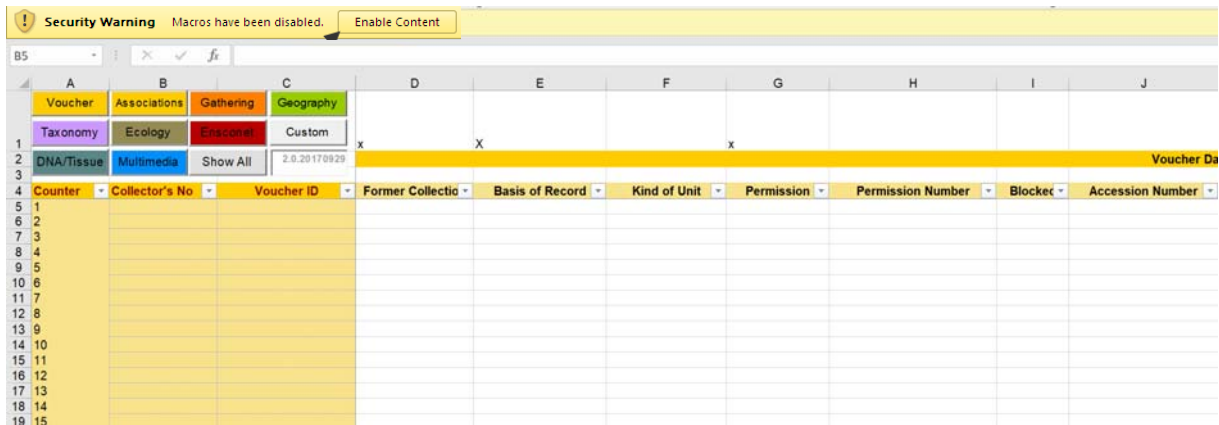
Security Warning Macros have been disabled. Enable Content

B5 $f_x$

| | A | B | C | D | E | F | G | H | I | J |
|---|---|---|---|---|---|---|---|---|---|---|
| 1 | Voucher / Taxonomy | Associations / Ecology | Gathering / Geography / Ensconet / Custom | x | X | | x | | | |
| 2 | DNA/Tissue | Multimedia | Show All / 2.0.20170929 | | | | | | | Voucher Da |
| 3 | | | | | | | | | | |
| 4 | Counter | Collector's No | Voucher ID | Former Collectio | Basis of Record | Kind of Unit | Permission | Permission Number | Blocked | Accession Number |
| 5 | 1 | | | | | | | | | |
| 6 | 2 | | | | | | | | | |
| 7 | 3 | | | | | | | | | |
| 8 | 4 | | | | | | | | | |
| 9 | 5 | | | | | | | | | |
| 10 | 6 | | | | | | | | | |
| 11 | 7 | | | | | | | | | |
| 12 | 8 | | | | | | | | | |
| 13 | 9 | | | | | | | | | |
| 14 | 10 | | | | | | | | | |
| 15 | 11 | | | | | | | | | |
| 16 | 12 | | | | | | | | | |
| 17 | 13 | | | | | | | | | |
| 18 | 14 | | | | | | | | | |
| 19 | 15 | | | | | | | | | |